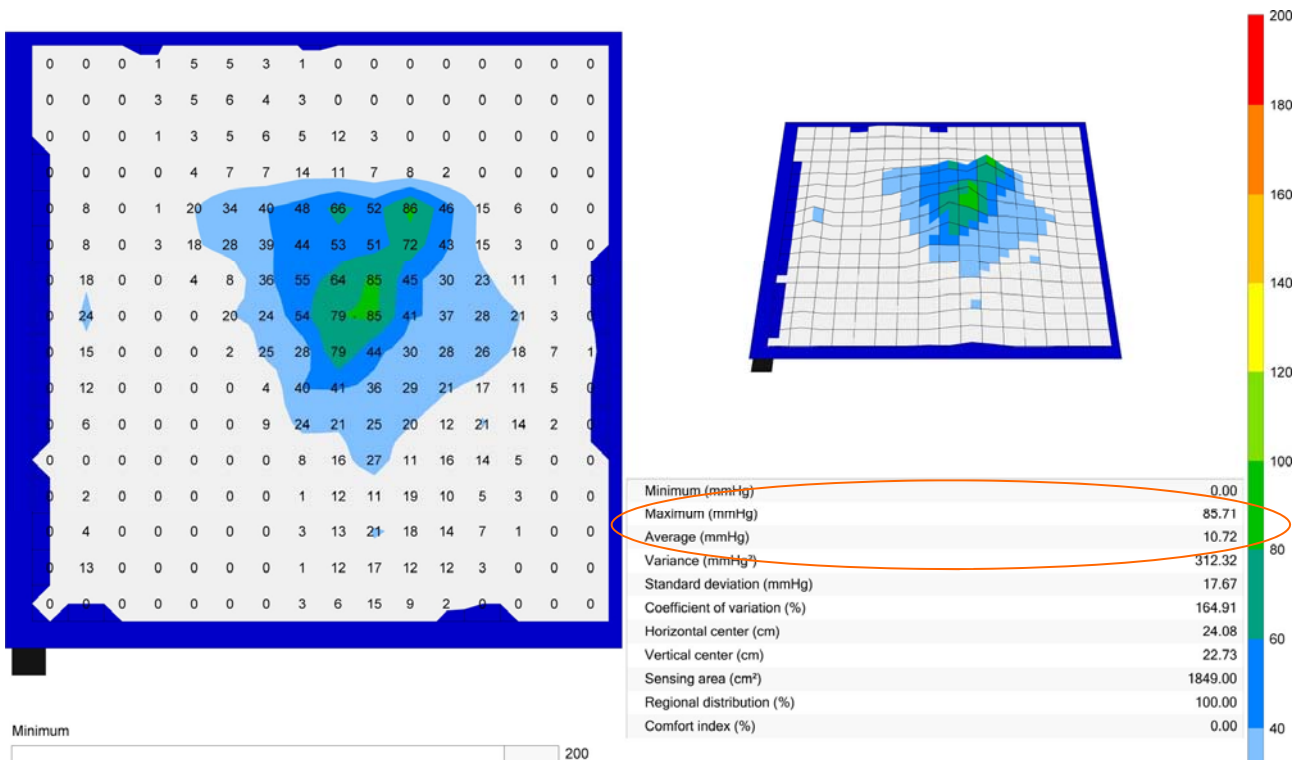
| | | | | | | | | | | | | | | |
|---|---|---|---|---|---|---|---|---|---|---|---|---|---|---|
| 0 | 0 | 0 | 1 | 5 | 5 | 3 | 1 | 0 | 0 | 0 | 0 | 0 | 0 | 0 |
| 0 | 0 | 0 | 3 | 5 | 6 | 4 | 3 | 0 | 0 | 0 | 0 | 0 | 0 | 0 |
| 0 | 0 | 0 | 1 | 3 | 5 | 6 | 5 | 12 | 3 | 0 | 0 | 0 | 0 | 0 |
| 0 | 0 | 0 | 0 | 4 | 7 | 7 | 14 | 11 | 7 | 8 | 2 | 0 | 0 | 0 |
| 0 | 8 | 0 | 1 | 20 | 34 | 40 | 48 | 66 | 52 | 86 | 46 | 15 | 6 | 0 | 0 |
| 0 | 8 | 0 | 3 | 18 | 28 | 39 | 44 | 53 | 51 | 72 | 43 | 15 | 3 | 0 | 0 |
| 0 | 18 | 0 | 0 | 4 | 8 | 36 | 55 | 64 | 85 | 45 | 30 | 23 | 11 | 1 | 0 |
| 0 | 24 | 0 | 0 | 0 | 20 | 24 | 54 | 79 | 85 | 41 | 37 | 28 | 21 | 3 | 0 |
| 0 | 15 | 0 | 0 | 0 | 2 | 25 | 28 | 79 | 44 | 30 | 28 | 26 | 18 | 7 | 1 |
| 0 | 12 | 0 | 0 | 0 | 0 | 4 | 40 | 41 | 36 | 29 | 21 | 17 | 11 | 5 | 0 |
| 0 | 6 | 0 | 0 | 0 | 0 | 9 | 24 | 21 | 25 | 20 | 12 | 21 | 14 | 2 | 0 |
| 0 | 0 | 0 | 0 | 0 | 0 | 0 | 8 | 16 | 27 | 11 | 16 | 14 | 5 | 0 | 0 |
| 0 | 2 | 0 | 0 | 0 | 0 | 0 | 1 | 12 | 11 | 19 | 10 | 5 | 3 | 0 | 0 |
| 0 | 4 | 0 | 0 | 0 | 0 | 0 | 3 | 13 | 21 | 18 | 14 | 7 | 1 | 0 | 0 |
| 0 | 13 | 0 | 0 | 0 | 0 | 0 | 1 | 12 | 17 | 12 | 12 | 3 | 0 | 0 | 0 |
| 0 | 0 | 0 | 0 | 0 | 0 | 0 | 3 | 6 | 15 | 9 | 2 | 0 | 0 | 0 | 0 |

| | |
|---|---|
| Minimum (mmHg) | 0.00 |
| Maximum (mmHg) | 85.71 |
| Average (mmHg) | 10.72 |
| Variance (mmHg²) | 312.32 |
| Standard deviation (mmHg) | 17.67 |
| Coefficient of variation (%) | 164.91 |
| Horizontal center (cm) | 24.08 |
| Vertical center (cm) | 22.73 |
| Sensing area (cm²) | 1849.00 |
| Regional distribution (%) | 100.00 |
| Comfort index (%) | 0.00 |

200
180
160
140
120
100
80
60
40

Minimum
200